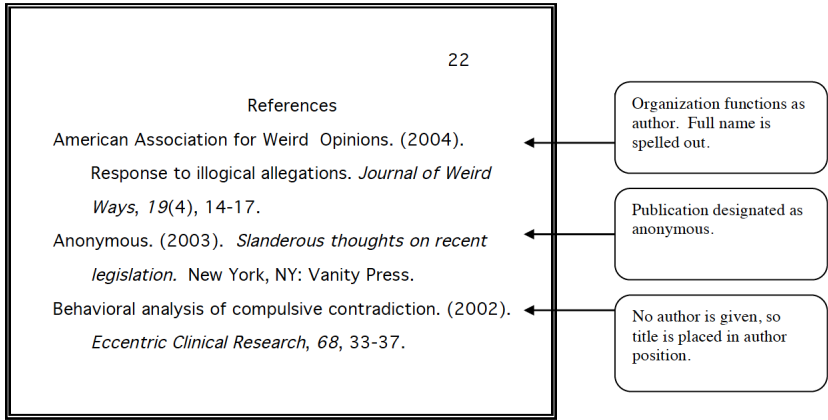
22

References

American Association for Weird Opinions. (2004). Response to illogical allegations. Journal of Weird Ways, 19(4), 14-17.

Anonymous. (2003). Slanderous thoughts on recent legislation. New York, NY: Vanity Press.

Behavioral analysis of compulsive contradiction. (2002). Eccentric Clinical Research, 68, 33-37.

Organization functions as author. Full name is spelled out.

Publication designated as anonymous.

No author is given, so title is placed in author position.